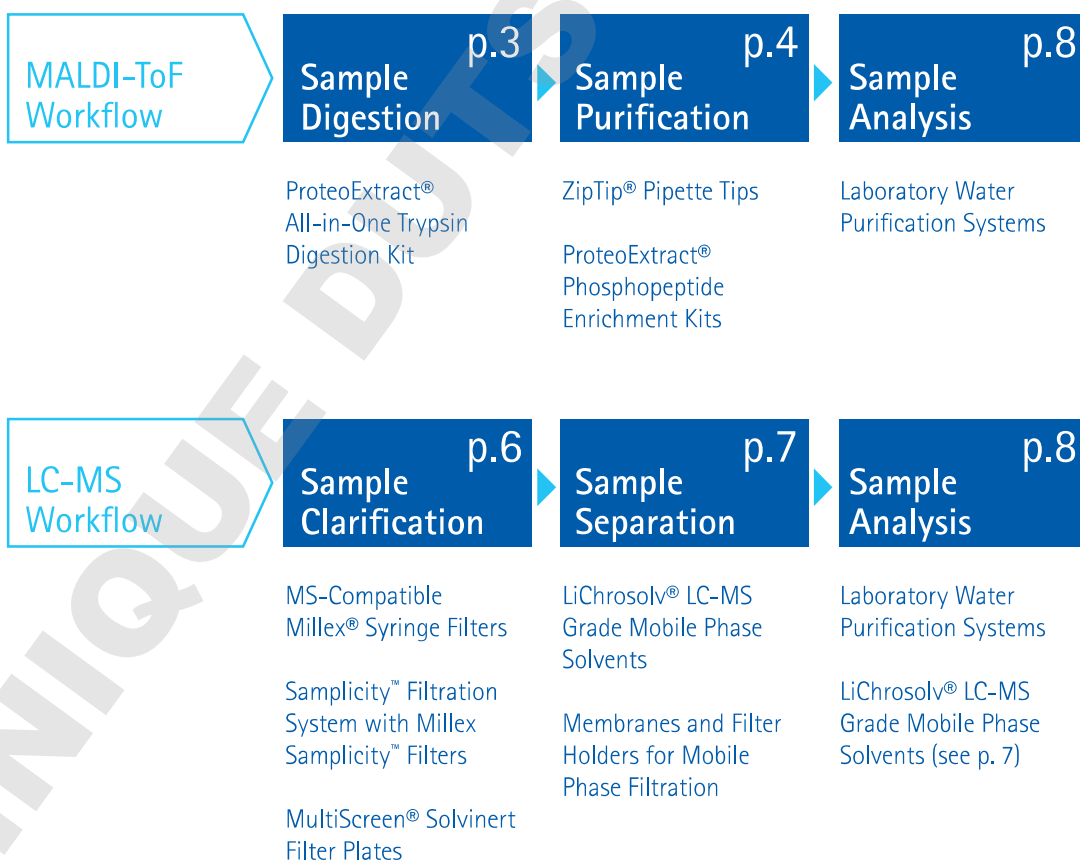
MALDI-ToF Workflow

p.3
Sample Digestion

p.4
Sample Purification

p.8
Sample Analysis

ProteoExtract® All-in-One Trypsin Digestion Kit

ZipTip® Pipette Tips

ProteoExtract® Phosphopeptide Enrichment Kits

Laboratory Water Purification Systems

LC-MS Workflow

p.6
Sample Clarification

p.7
Sample Separation

p.8
Sample Analysis

MS-Compatible Millex® Syringe Filters

Samplicity™ Filtration System with Millex Samplicity™ Filters

MultiScreen® Solvinert Filter Plates

LiChrosolv® LC-MS Grade Mobile Phase Solvents

Membranes and Filter Holders for Mobile Phase Filtration

Laboratory Water Purification Systems

LiChrosolv® LC-MS Grade Mobile Phase Solvents (see p. 7)

NIQUE DUTS